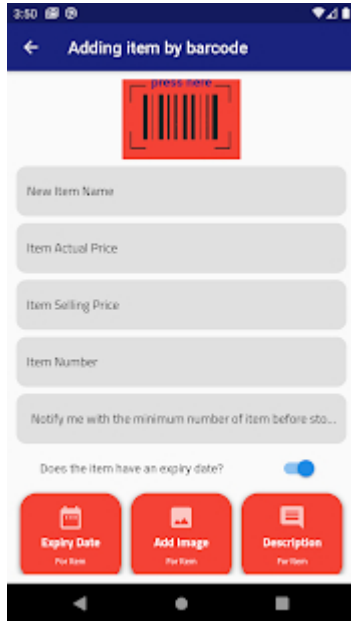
3:50

Adding item by barcode

press here

New Item Name

Item Actual Price

Item Selling Price

Item Number

Notify me with the minimum number of item before sto...

Does the item have an expiry date?

Expiry Date
For Item

Add Image
For Item

Description
For Item